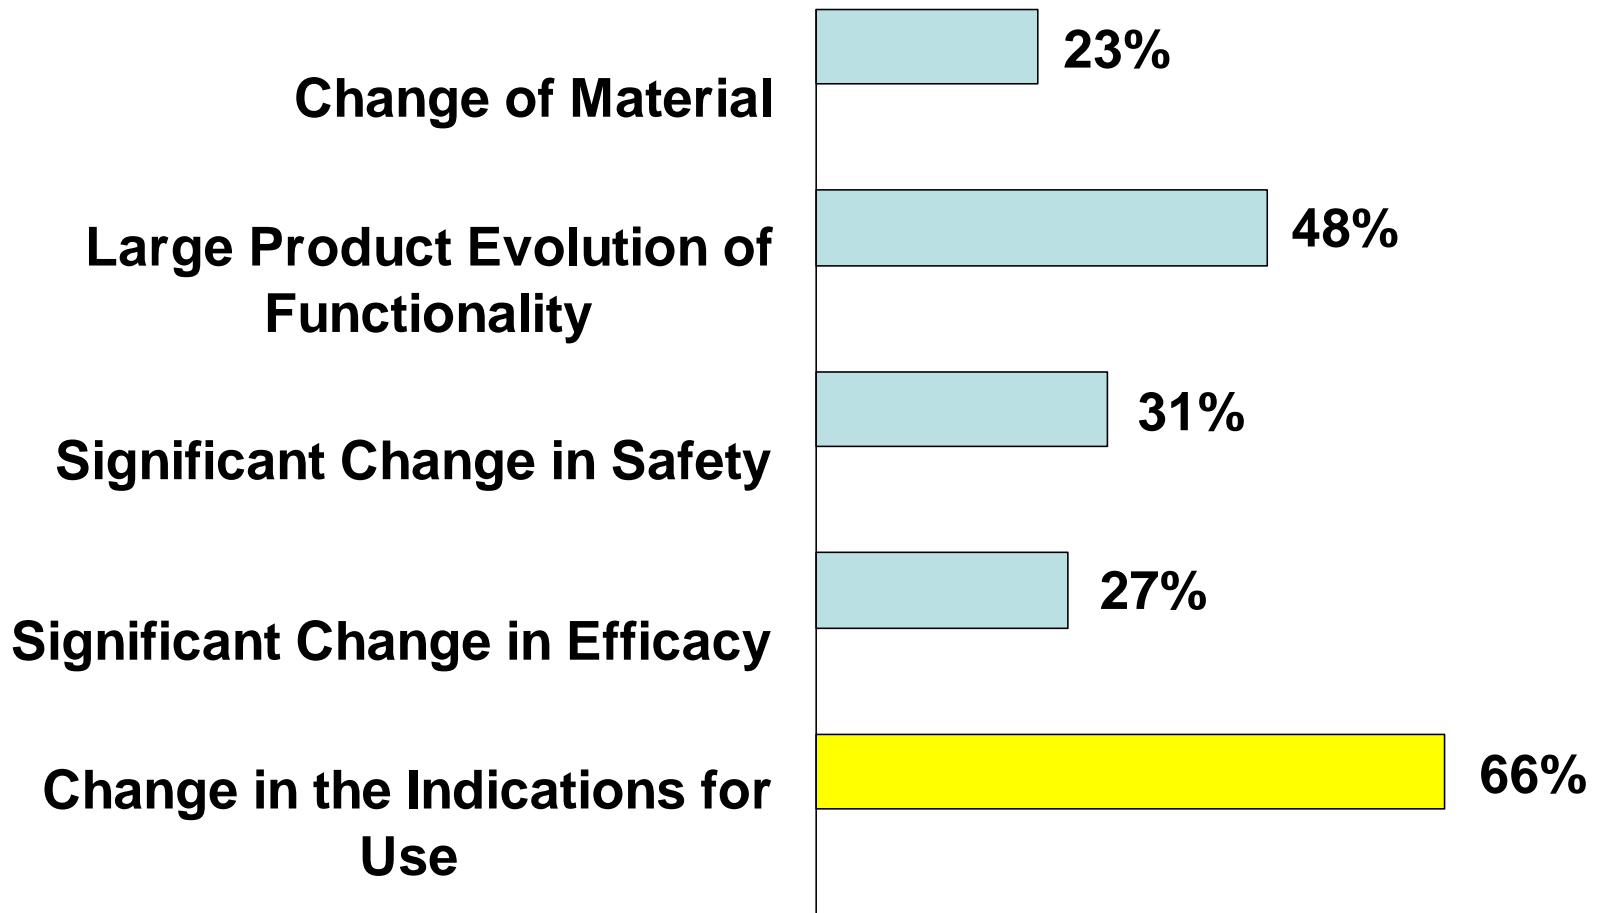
| Category | Value |
|---|---|
| Change of Material | 23% |
| Large Product Evolution of Functionality | 48% |
| Significant Change in Safety | 31% |
| Significant Change in Efficacy | 27% |
| Change in the Indications for Use | 66% |